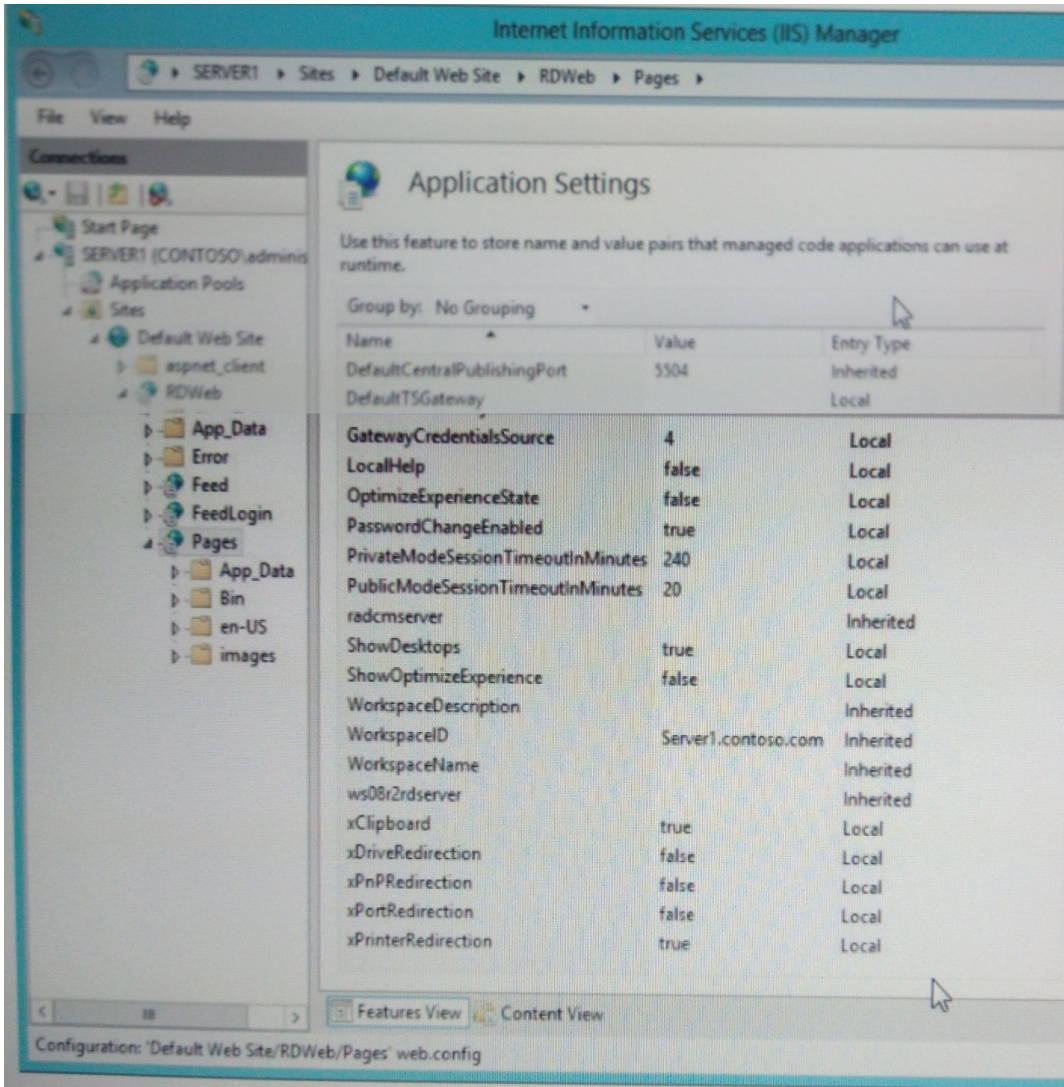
Internet Information Services (IIS) Manager

SERVER1 ▸ Sites ▸ Default Web Site ▸ RDWeb ▸ Pages ▸

File View Help

Connections

Start Page
SERVER1 (CONTOSO\adminis
Application Pools
Sites
Default Web Site
aspnet_client
RDWeb
App_Data
Error
Feed
FeedLogin
Pages
App_Data
Bin
en-US
images

Application Settings

Use this feature to store name and value pairs that managed code applications can use at runtime.

Group by: No Grouping

| Name | Value | Entry Type |
|---|---|---|
| DefaultCentralPublishingPort | 5504 | Inherited |
| DefaultTSGateway | | Local |
| GatewayCredentialsSource | 4 | Local |
| LocalHelp | false | Local |
| OptimizeExperienceState | false | Local |
| PasswordChangeEnabled | true | Local |
| PrivateModeSessionTimeoutInMinutes | 240 | Local |
| PublicModeSessionTimeoutInMinutes | 20 | Local |
| radcmserver | | Inherited |
| ShowDesktops | true | Local |
| ShowOptimizeExperience | false | Local |
| WorkspaceDescription | | Inherited |
| WorkspaceID | Server1.contoso.com | Inherited |
| WorkspaceName | | Inherited |
| ws08r2rdserver | | Inherited |
| xClipboard | true | Local |
| xDriveRedirection | false | Local |
| xPnPRedirection | false | Local |
| xPortRedirection | false | Local |
| xPrinterRedirection | true | Local |

Features View Content View

Configuration: 'Default Web Site/RDWeb/Pages' web.config